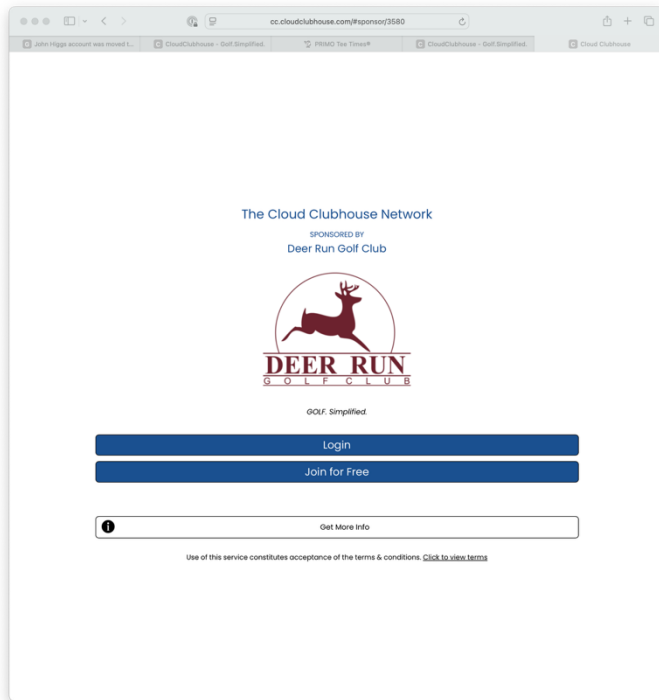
cc.cloudclubhouse.com/#sponsor/3580

John Higgs account was moved t... | CloudClubhouse - Golf Simplified. | PRIMO Tee Times® | CloudClubhouse - Golf Simplified. | Cloud Clubhouse

The Cloud Clubhouse Network

SPONSORED BY

Deer Run Golf Club

DEER RUN
GOLF CLUB

GOLF. Simplified.

Login

Join for Free

Get More Info

Use of this service constitutes acceptance of the terms & conditions. Click to view terms